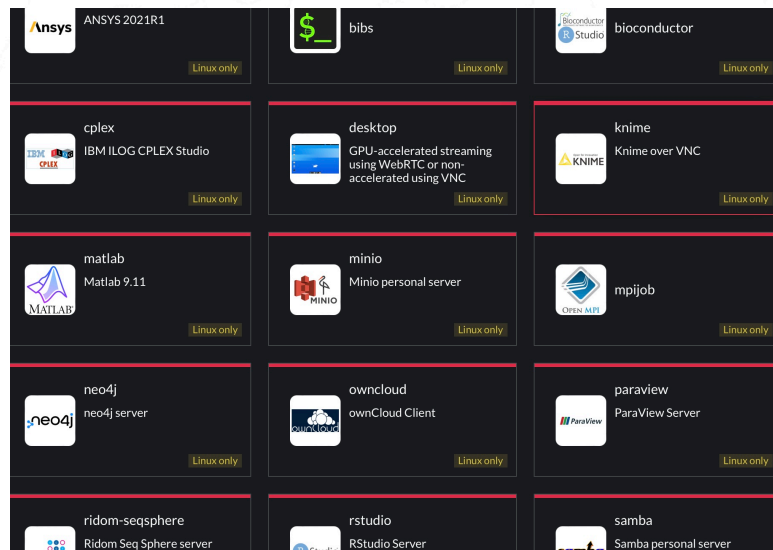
Ansys ANSYS 2021R1
Linux only

$_ bibs
Linux only

Bioconductor R Studio bioconductor
Linux only

IBM ILOG CPLEX cplex
IBM ILOG CPLEX Studio
Linux only

desktop
GPU-accelerated streaming using WebRTC or non-accelerated using VNC
Linux only

KNIME knime
Knime over VNC
Linux only

MATLAB matlab
Matlab 9.11
Linux only

MINIO minio
Minio personal server
Linux only

OPEN MPI mpijob
Linux only

neo4j neo4j
neo4j server
Linux only

owncloud owncloud
ownCloud Client
Linux only

ParaView paraview
ParaView Server
Linux only

ridom-seqsphere
Ridom Seq Sphere server

rstudio
RStudio Server

samba
Samba personal server